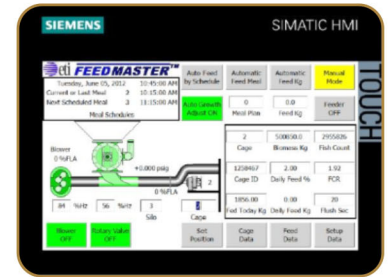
SIEMENS

SIMATIC HMI

TOUCH

eti FEEDMASTER

Tuesday, June 05, 2012 10:45:00 AM

Current or Last Meal 3 10:15:00 AM

Next Scheduled Meal 3 13:15:00 AM

Meal Schedules

Auto Feed by Schedule

Automatic Feed Meal

Automatic Feed Kg

Manual Mode

Auto Growth Adjust ON

0

Meal Plan

0.0

Feed Kg

Feeder OFF

Blower

0 %FLA

+0.000 psig

0 %FLA

2

84 %Hz

56 %Hz

3

Silo

Cage

2

Cage

500050.0

Biomass Kg

2955826

Fish Count

1258467

Cage ID

2.00

Daily Feed %

1.92

FCR

1856.00

Fed Today Kg

0.00

Daily Feed Kg

20

Flush Sec

Blower OFF

Rotary Valve OFF

Set Position

Cage Data

Feed Data

Setup Data